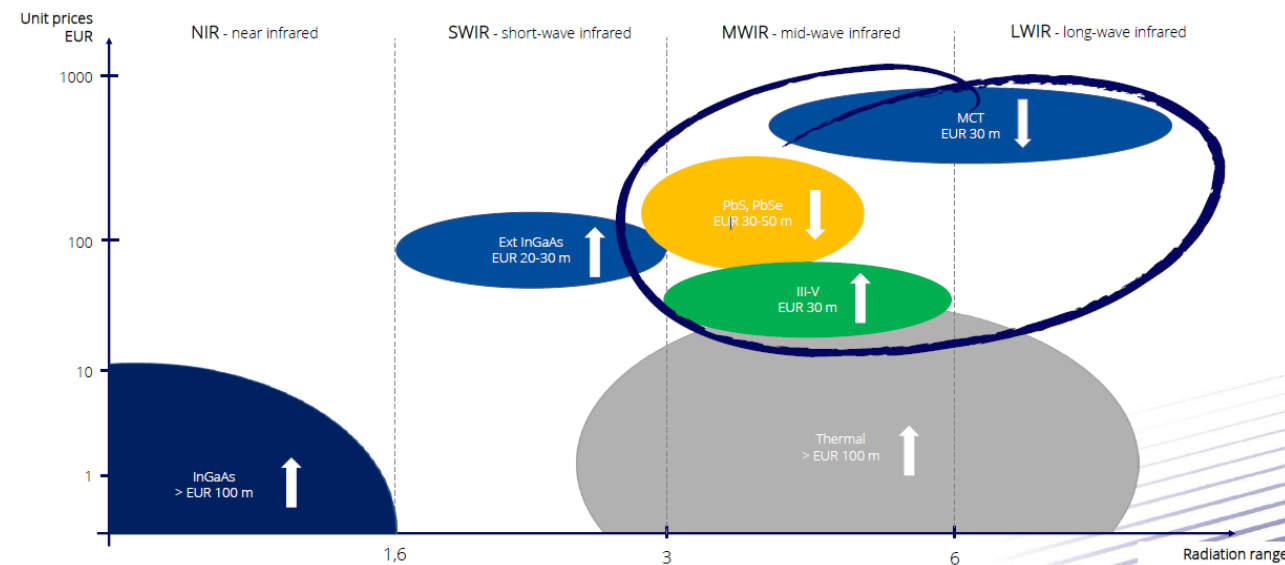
Unit prices
EUR

NIR - near infrared

SWIR - short-wave infrared

MWIR - mid-wave infrared

LWIR - long-wave infrared

1000

100

10

1

MCT
EUR 30 m

PbS, PbSe
EUR 30-50 m

Ext InGaAs
EUR 20-30 m

III-V
EUR 30 m

Thermal
> EUR 100 m

InGaAs
> EUR 100 m

1,6

3

6

Radiation range